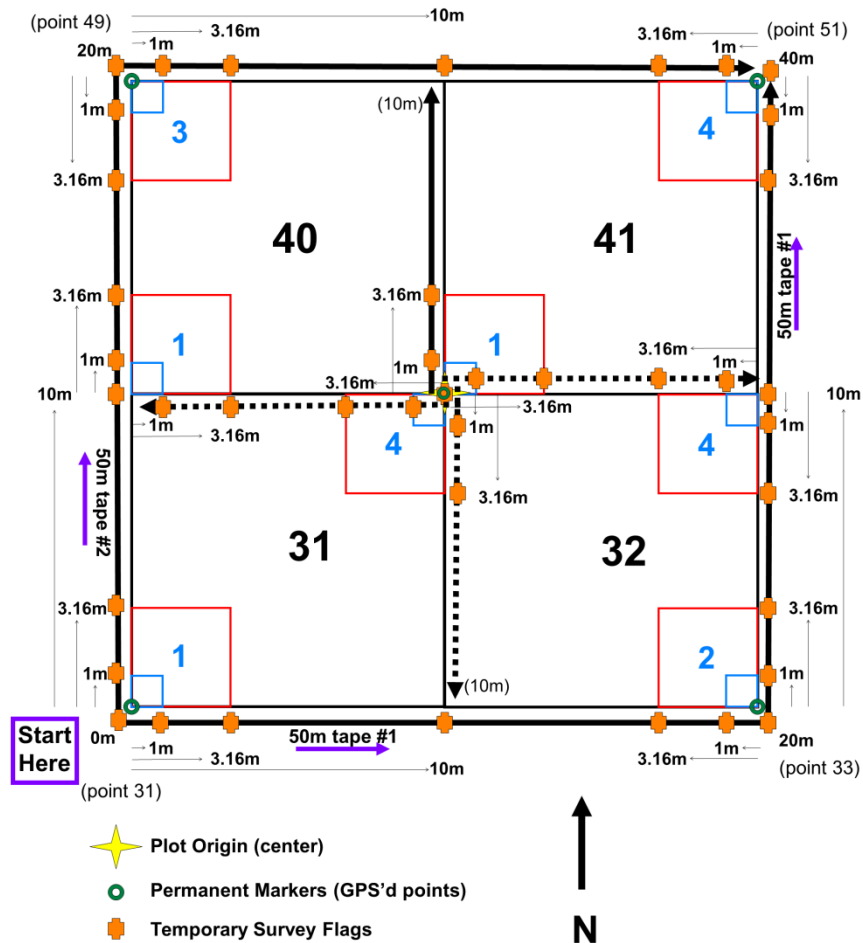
(point 49)
10m
3.16m
1m
20m
3.16m
1m
(point 51)
40m
1m
3.16m
3
4
(10m)
1m
3.16m
40
41
3.16m
3.16m
1
1
50m tape #1
1m
1m
3.16m
3.16m
1m
10m
10m
1m
3.16m
3.16m
1m
1m
4
4
3.16m
3.16m
50m tape #2
31
32
3.16m
3.16m
1
2
1m
1m
(10m)
Start Here
0m
50m tape #1
20m
1m
3.16m
10m
1m
3.16m
(point 31)
(point 33)
Plot Origin (center)
Permanent Markers (GPS'd points)
Temporary Survey Flags
N